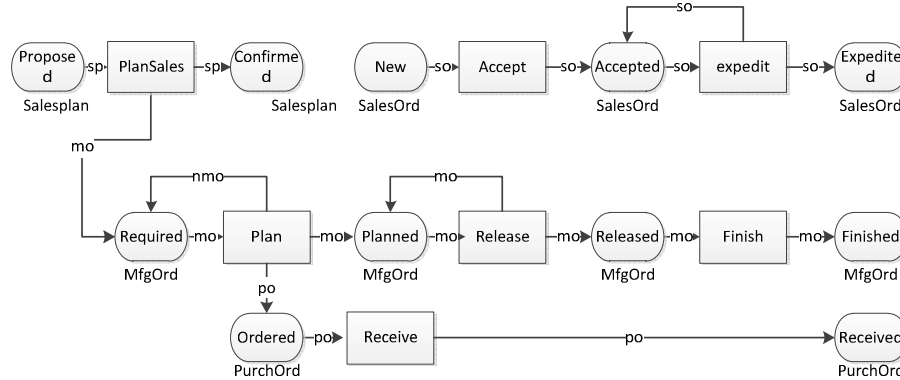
Proposed
sp
PlanSales
sp
Confirmed
Salesplan
Salesplan

New
so
Accept
so
Accepted
so
expedit
so
Expedited
so
SalesOrd
SalesOrd
SalesOrd

mo

nmo
Required
mo
Plan
mo
Planned
mo
Release
mo
Released
mo
Finish
mo
Finished
mo
MfgOrd
MfgOrd
MfgOrd
MfgOrd

po
Ordered
po
Receive
po
Received
PurchOrd
PurchOrd